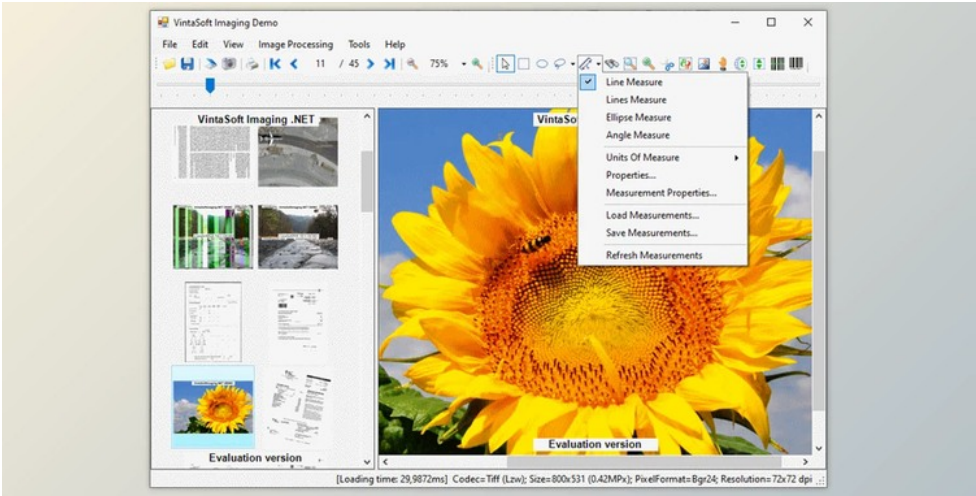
VintaSoft Imaging Demo

File Edit View Image Processing Tools Help

11 / 45 75%

VintaSoft Imaging .NET

VintaSoft

Line Measure
Lines Measure
Ellipse Measure
Angle Measure
Units Of Measure
Properties...
Measurement Properties...
Load Measurements...
Save Measurements...
Refresh Measurements

Evaluation version

Evaluation version

[Loading time: 29,9872ms] Codec=Tiff (Lzw); Size=800x531 (0.42MPx); PixelFormat=Bgr24; Resolution=72x72 dpi